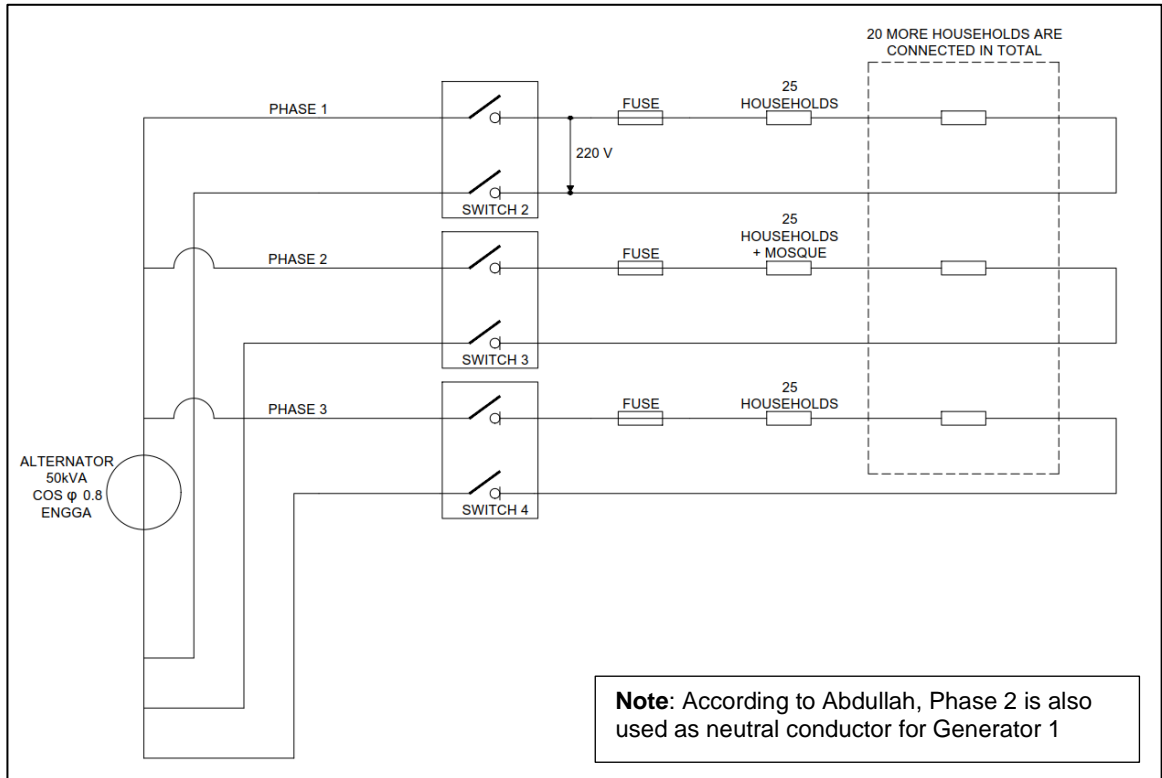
20 MORE HOUSEHOLDS ARE CONNECTED IN TOTAL

PHASE 1

FUSE

25 HOUSEHOLDS

220 V

SWITCH 2

PHASE 2

FUSE

25 HOUSEHOLDS + MOSQUE

SWITCH 3

PHASE 3

FUSE

25 HOUSEHOLDS

SWITCH 4

ALTERNATOR 50kVA COS φ 0.8 ENGGA

**Note**: According to Abdullah, Phase 2 is also used as neutral conductor for Generator 1